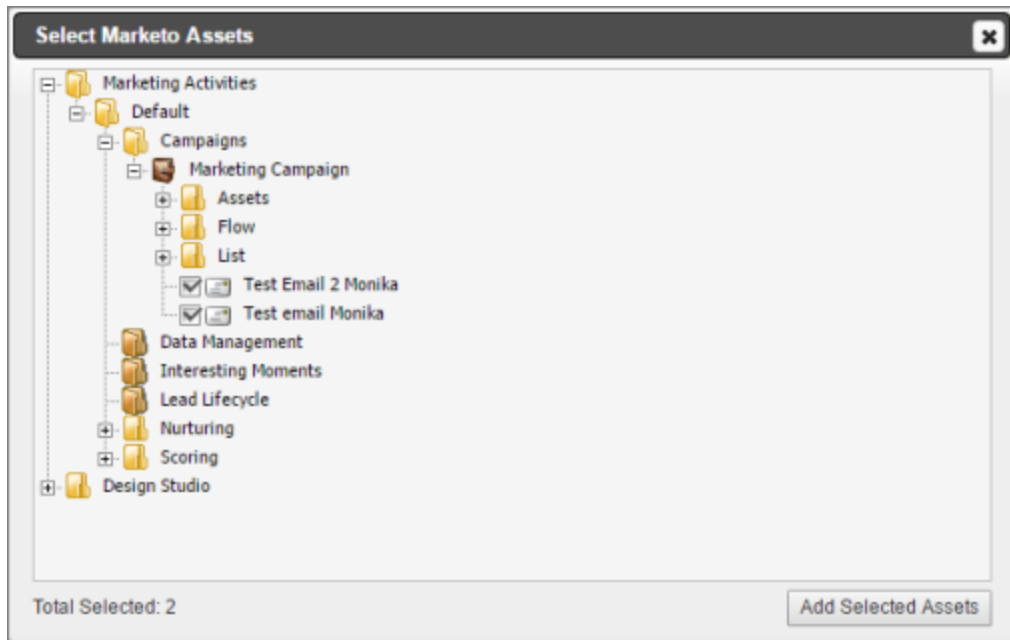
Select Marketo Assets

Marketing Activities
Default
Campaigns
Marketing Campaign
Assets
Flow
List
Test Email 2 Monika
Test email Monika
Data Management
Interesting Moments
Lead Lifecycle
Nurturing
Scoring
Design Studio

Total Selected: 2

Add Selected Assets